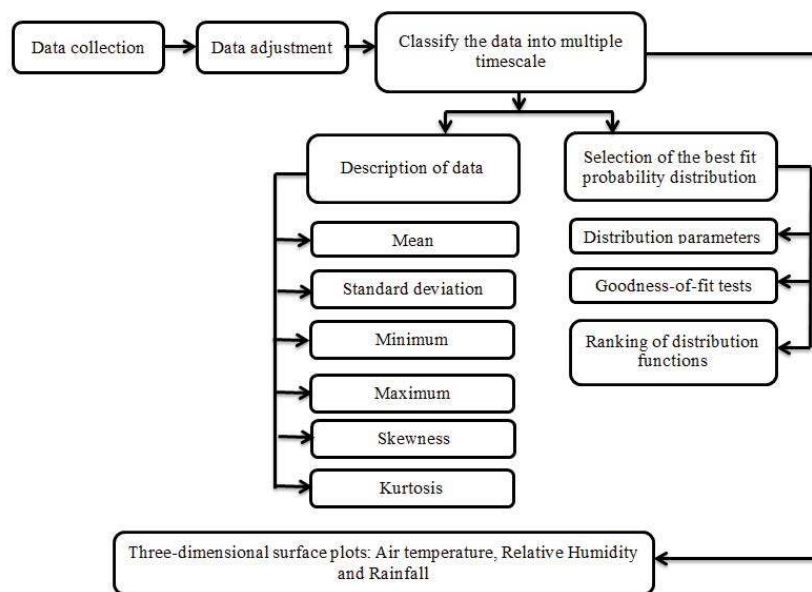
Data collection

Data adjustment

Classify the data into multiple timescale

Description of data

Mean

Standard deviation

Minimum

Maximum

Skewness

Kurtosis

Selection of the best fit probability distribution

Distribution parameters

Goodness-of-fit tests

Ranking of distribution functions

Three-dimensional surface plots: Air temperature, Relative Humidity and Rainfall